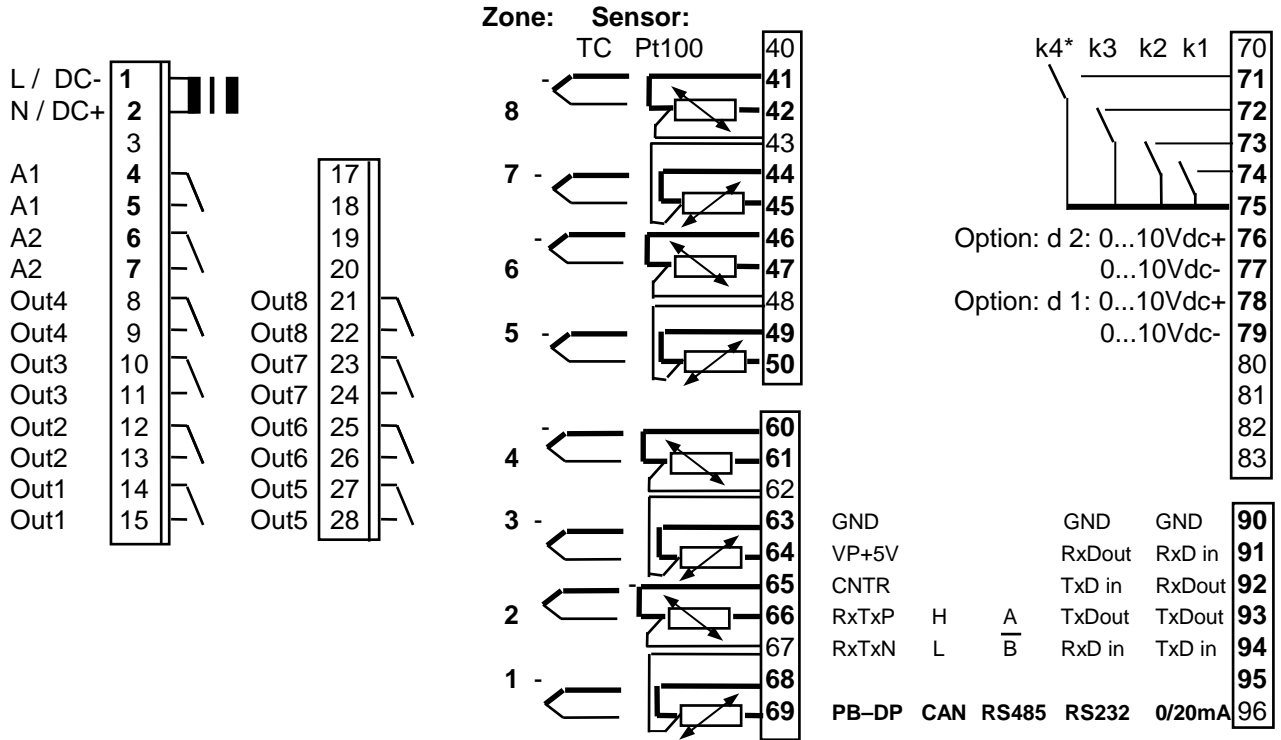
Zone: Sensor:
TC Pt100

L / DC- 1
N / DC+ 2
3
A1 4
A1 5
A2 6
A2 7
Out4 8
Out4 9
Out3 10
Out3 11
Out2 12
Out2 13
Out1 14
Out1 15

17
18
19
20
Out8 21
Out8 22
Out7 23
Out7 24
Out6 25
Out6 26
Out5 27
Out5 28

40
8 - 41
42
43
7 - 44
45
- 46
6 47
48
5 - 49
50

- 60
4 61
62
3 - 63
64
- 65
2 66
67
1 - 68
69

k4* k3 k2 k1 70
71
72
73
74
75
Option: d 2: 0...10Vdc+ 76
0...10Vdc- 77
Option: d 1: 0...10Vdc+ 78
0...10Vdc- 79
80
81
82
83

| PB–DP | CAN | RS485 | RS232 | 0/20mA | |
|---|---|---|---|---|---|
| GND | | | GND | GND | 90 |
| VP+5V | | | RxDout | RxD in | 91 |
| CNTR | | | TxD in | RxDout | 92 |
| RxTxP | H | A | TxDout | TxDout | 93 |
| RxTxN | L | $\overline{B}$ | RxD in | TxD in | 94 |
| | | | | | 95 |
| | | | | | 96 |